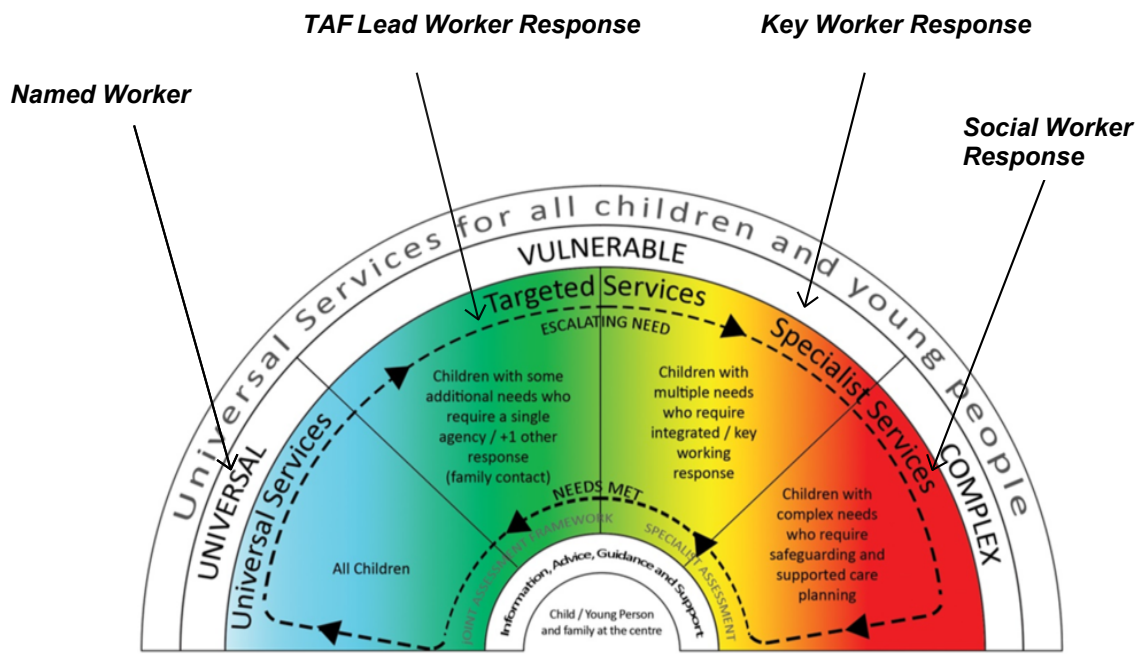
TAF Lead Worker Response

Key Worker Response

Named Worker

Social Worker Response

Universal Services for all children and young people

VULNERABLE

UNIVERSAL

COMPLEX

Targeted Services

Specialist Services

Universal Services

ESCALATING NEED

Children with some additional needs who require a single agency / +1 other response (family contact)

Children with multiple needs who require integrated / key working response

Children with complex needs who require safeguarding and supported care planning

All Children

NEEDS MET

JOINT ASSESSMENT FRAMEWORK

SPECIALIST ASSESSMENT

Information, Advice, Guidance and Support

Child / Young Person and family at the centre